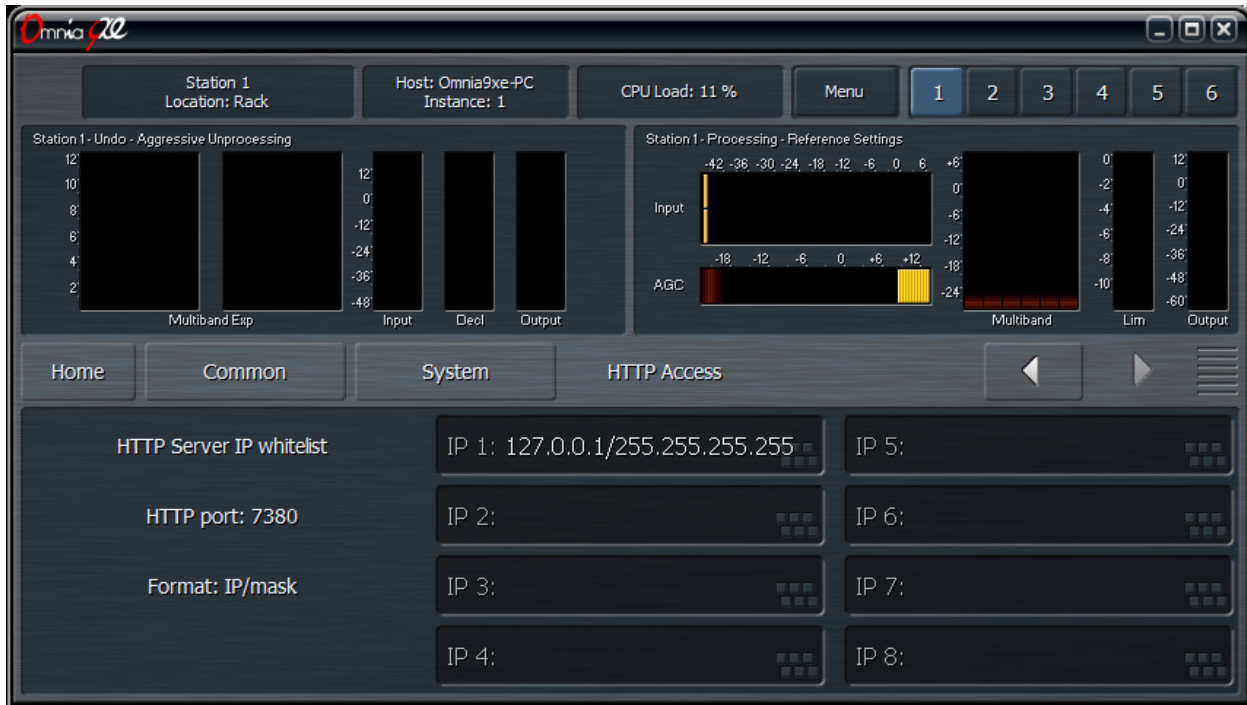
Omnia 9xe

Station 1
Location: Rack

Host: Omnia9xe-PC
Instance: 1

CPU Load: 11 %

Menu

1 2 3 4 5 6

Station 1 - Undo - Aggressive Unprocessing

12
10
8
6
4
2

Multiband Exp

12
0
-12
-24
-36
-48

Input

Decl

Output

Station 1 - Processing - Reference Settings

-42 -36 -30 -24 -18 -12 -6 0 6

Input

-18 -12 -6 0 +6 +12

AGC

+6
0
-6
-12
-18
-24

Multiband

0
-2
-4
-6
-8
-10

Lim

12
0
-12
-24
-36
-48
-60

Output

Home

Common

System

HTTP Access

HTTP Server IP whitelist

HTTP port: 7380

Format: IP/mask

IP 1: 127.0.0.1/255.255.255.255

IP 2:

IP 3:

IP 4:

IP 5:

IP 6:

IP 7:

IP 8: